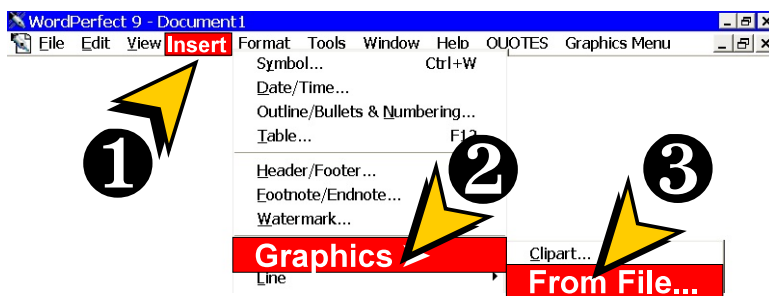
WordPerfect 9 - Document1

File Edit View Insert Format Tools Window Help QUOTES Graphics Menu

Symbol... Ctrl+W
Date/Time...
Outline/Bullets & Numbering...
Table... F12
Header/Footer...
Footnote/Endnote...
Watermark...
Graphics
Line

Clipart...
From File...

❶ ❷ ❸